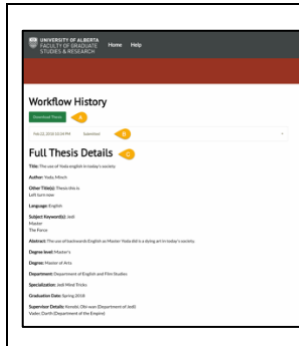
UNIVERSITY OF ALBERTA FACULTY OF GRADUATE STUDIES & RESEARCH Home Help

Workflow History

Download Thesis A

Feb 22, 2018 10:54 PM Supervisor B

Full Thesis Details C

Title: The use of Yoda english in today's society

Author: Yoda, Minch

Other Title(s): Thesis this is
Left turn now

Language: English

Subject Keyword(s): Jedi
Master
The Force

Abstract: The use of backwards English as Master Yoda did is a dying art in today's society

Degree level: Master's

Degree: Master of Arts

Department: Department of English and Film Studies

Specialization: Jedi Mind Tricks

Graduation Date: Spring 2018

Supervisor Details: Kenobi, Obi-wan (Department of Jedi)
Vader, Darth (Department of the Empire)